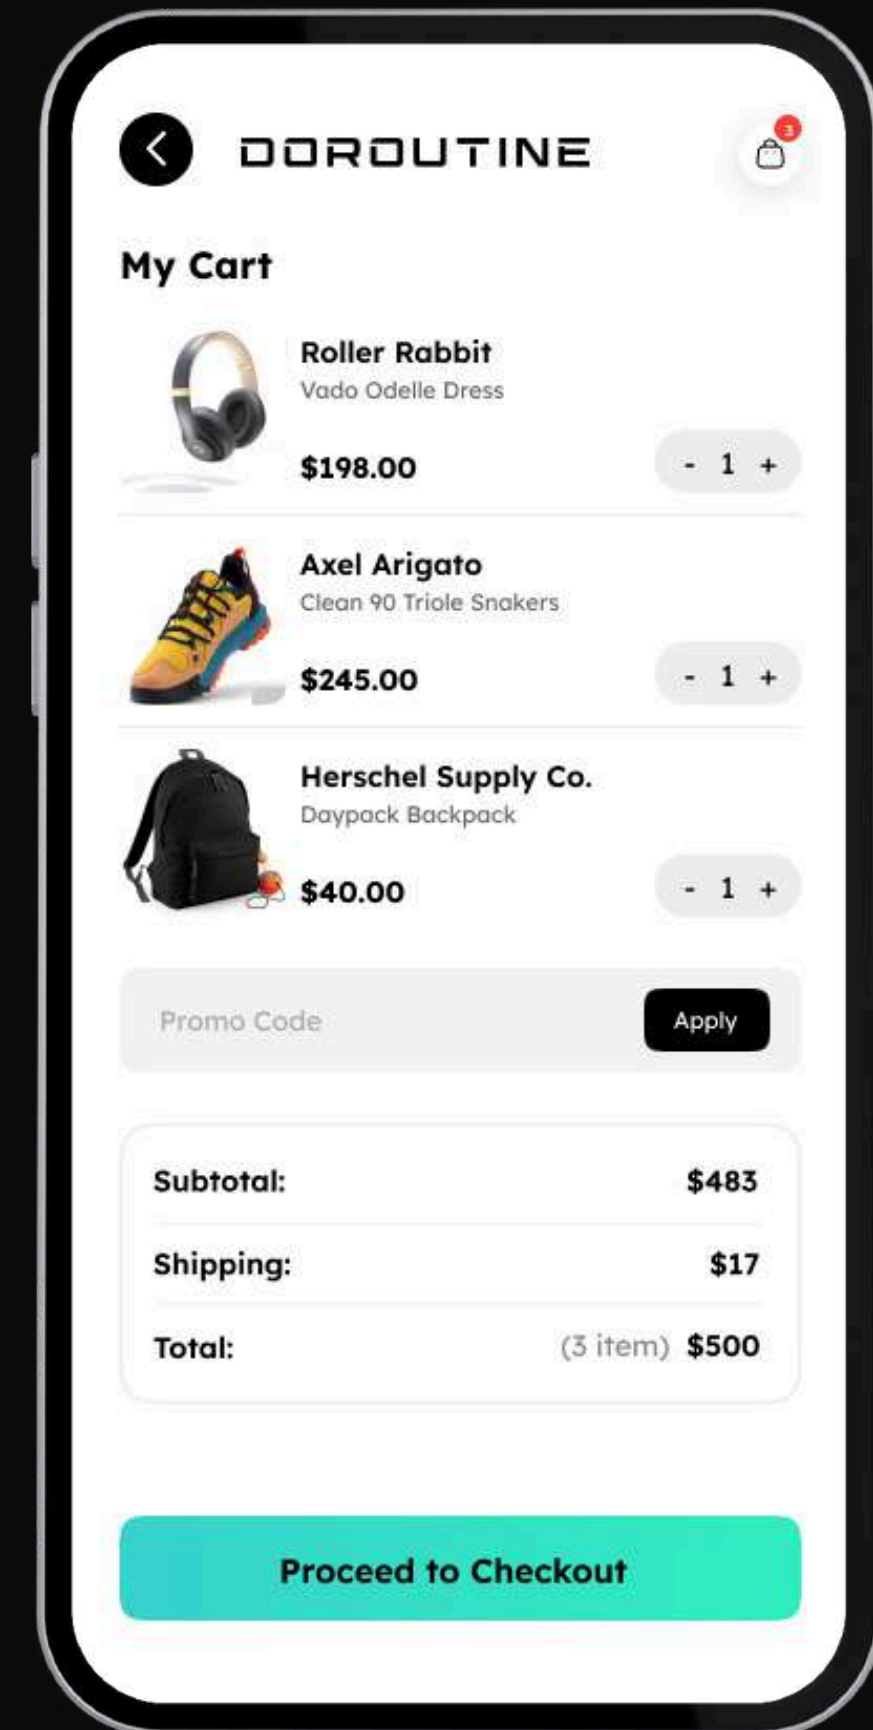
DOROUTINE

3

My Cart

Roller Rabbit
Vado Odelle Dress
$198.00
- 1 +

Axel Arigato
Clean 90 Triole Snakers
$245.00
- 1 +

Herschel Supply Co.
Daypack Backpack
$40.00
- 1 +

Promo Code
Apply

| | |
|---|---|
| Subtotal: | $483 |
| Shipping: | $17 |
| Total: | (3 item) $500 |

Proceed to Checkout